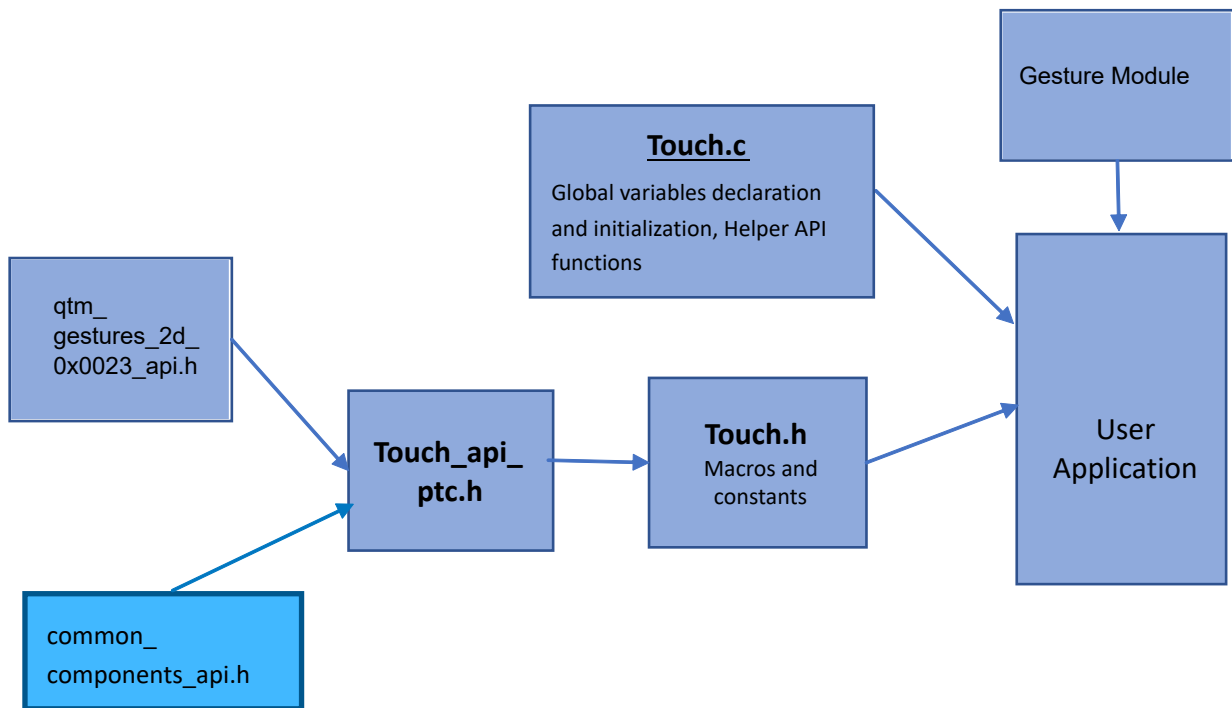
Gesture Module

Touch.c

Global variables declaration and initialization, Helper API functions

qtm_ gestures_2d_ 0x0023_api.h

Touch_api_ ptc.h

Touch.h

Macros and constants

User Application

common_ components_api.h